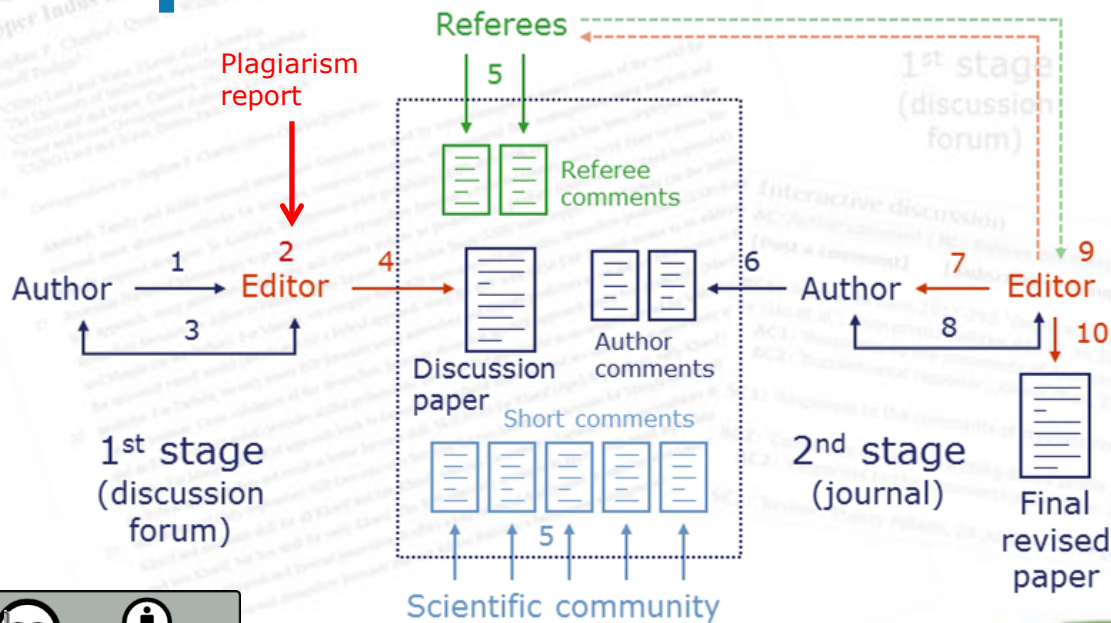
Referees

5

Plagiarism report

Referee comments

1st stage (discussion forum)

Author 1 2 Editor 3 4

Discussion paper

Author comments

6 Author 7 Editor 9 8 10

Short comments

1st stage (discussion forum)

2nd stage (journal)

5

Final revised paper

Scientific community